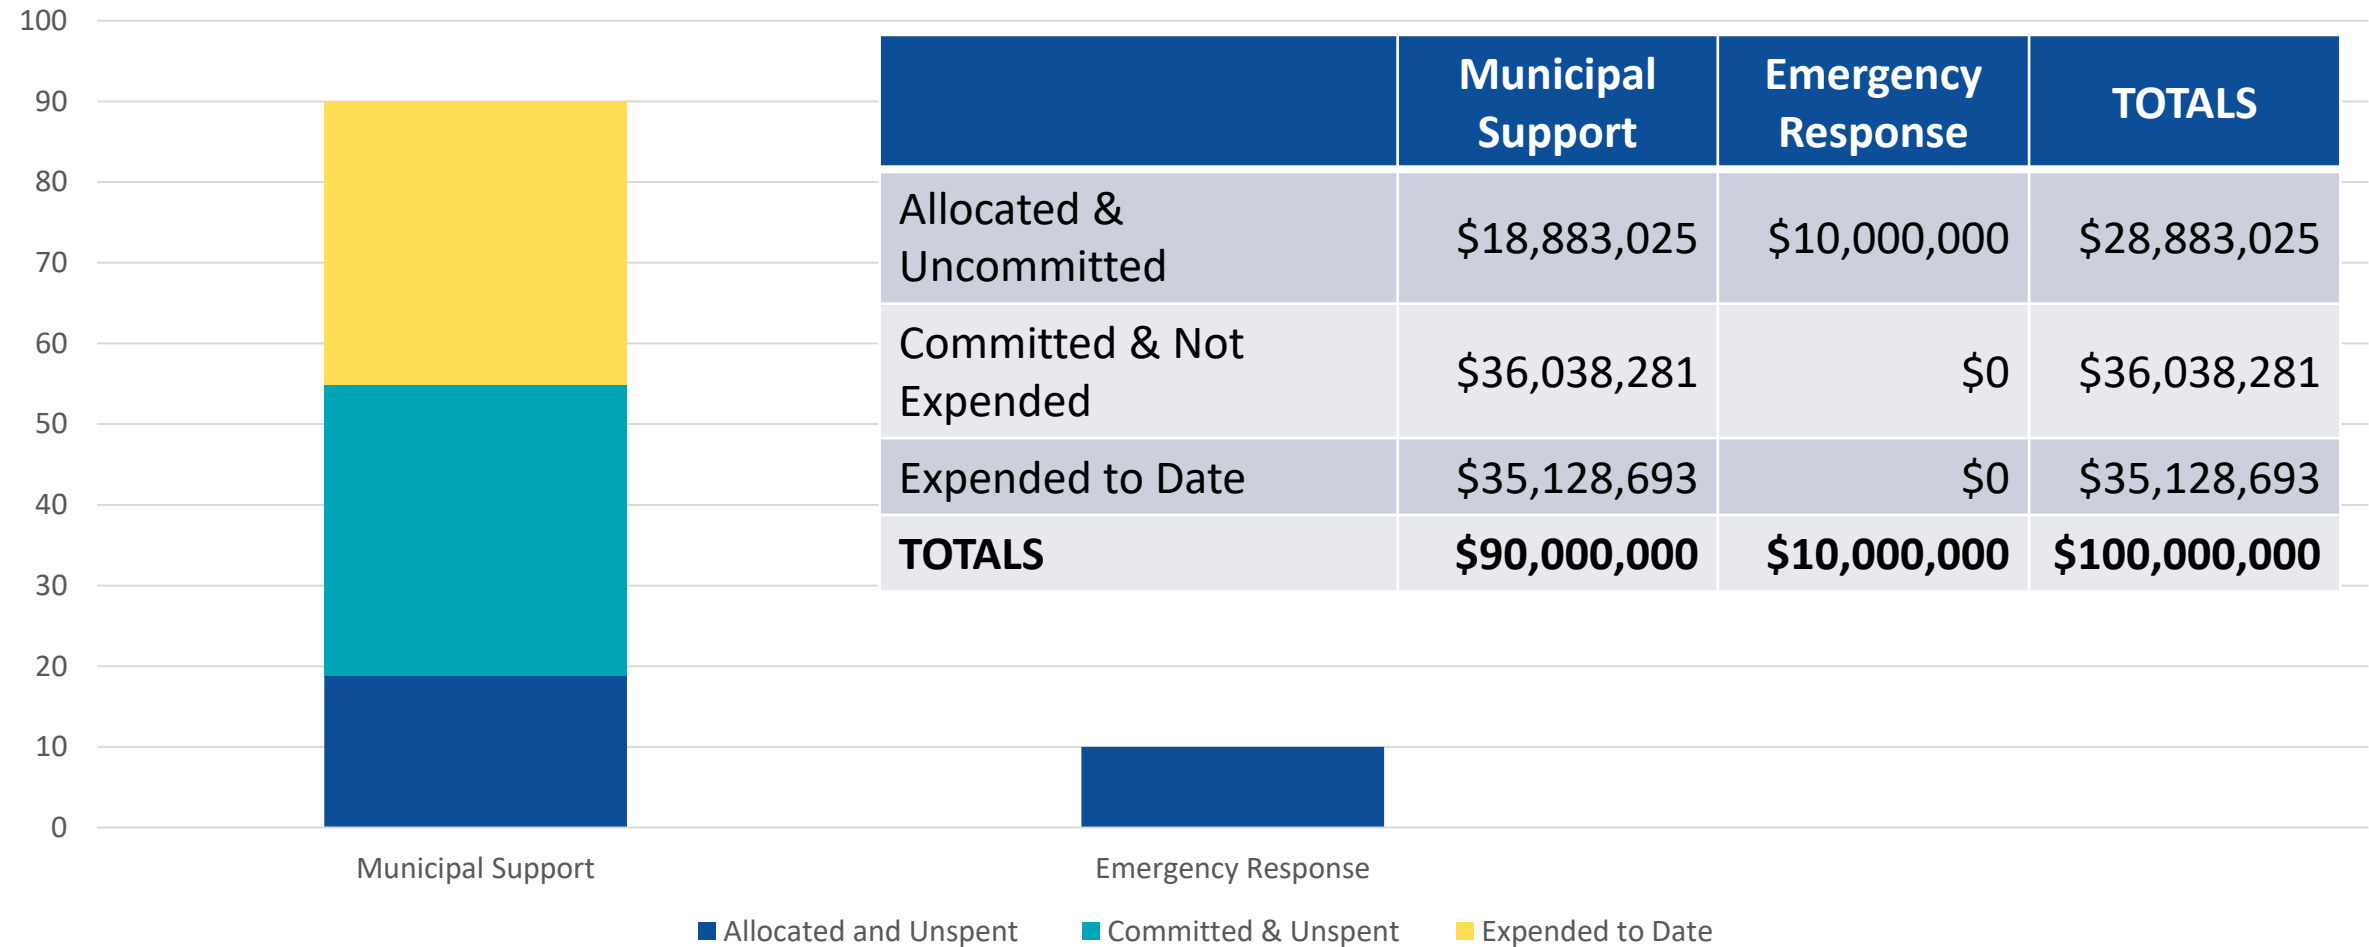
100
90
80
70
60
50
40
30
20
10
0

| | Municipal Support | Emergency Response | TOTALS |
|---|---|---|---|
| Allocated & Uncommitted | \$18,883,025 | \$10,000,000 | \$28,883,025 |
| Committed & Not Expended | \$36,038,281 | \$0 | \$36,038,281 |
| Expended to Date | \$35,128,693 | \$0 | \$35,128,693 |
| **TOTALS** | **\$90,000,000** | **\$10,000,000** | **\$100,000,000** |

Municipal Support
Emergency Response

Allocated and Unspent
Committed & Unspent
Expended to Date